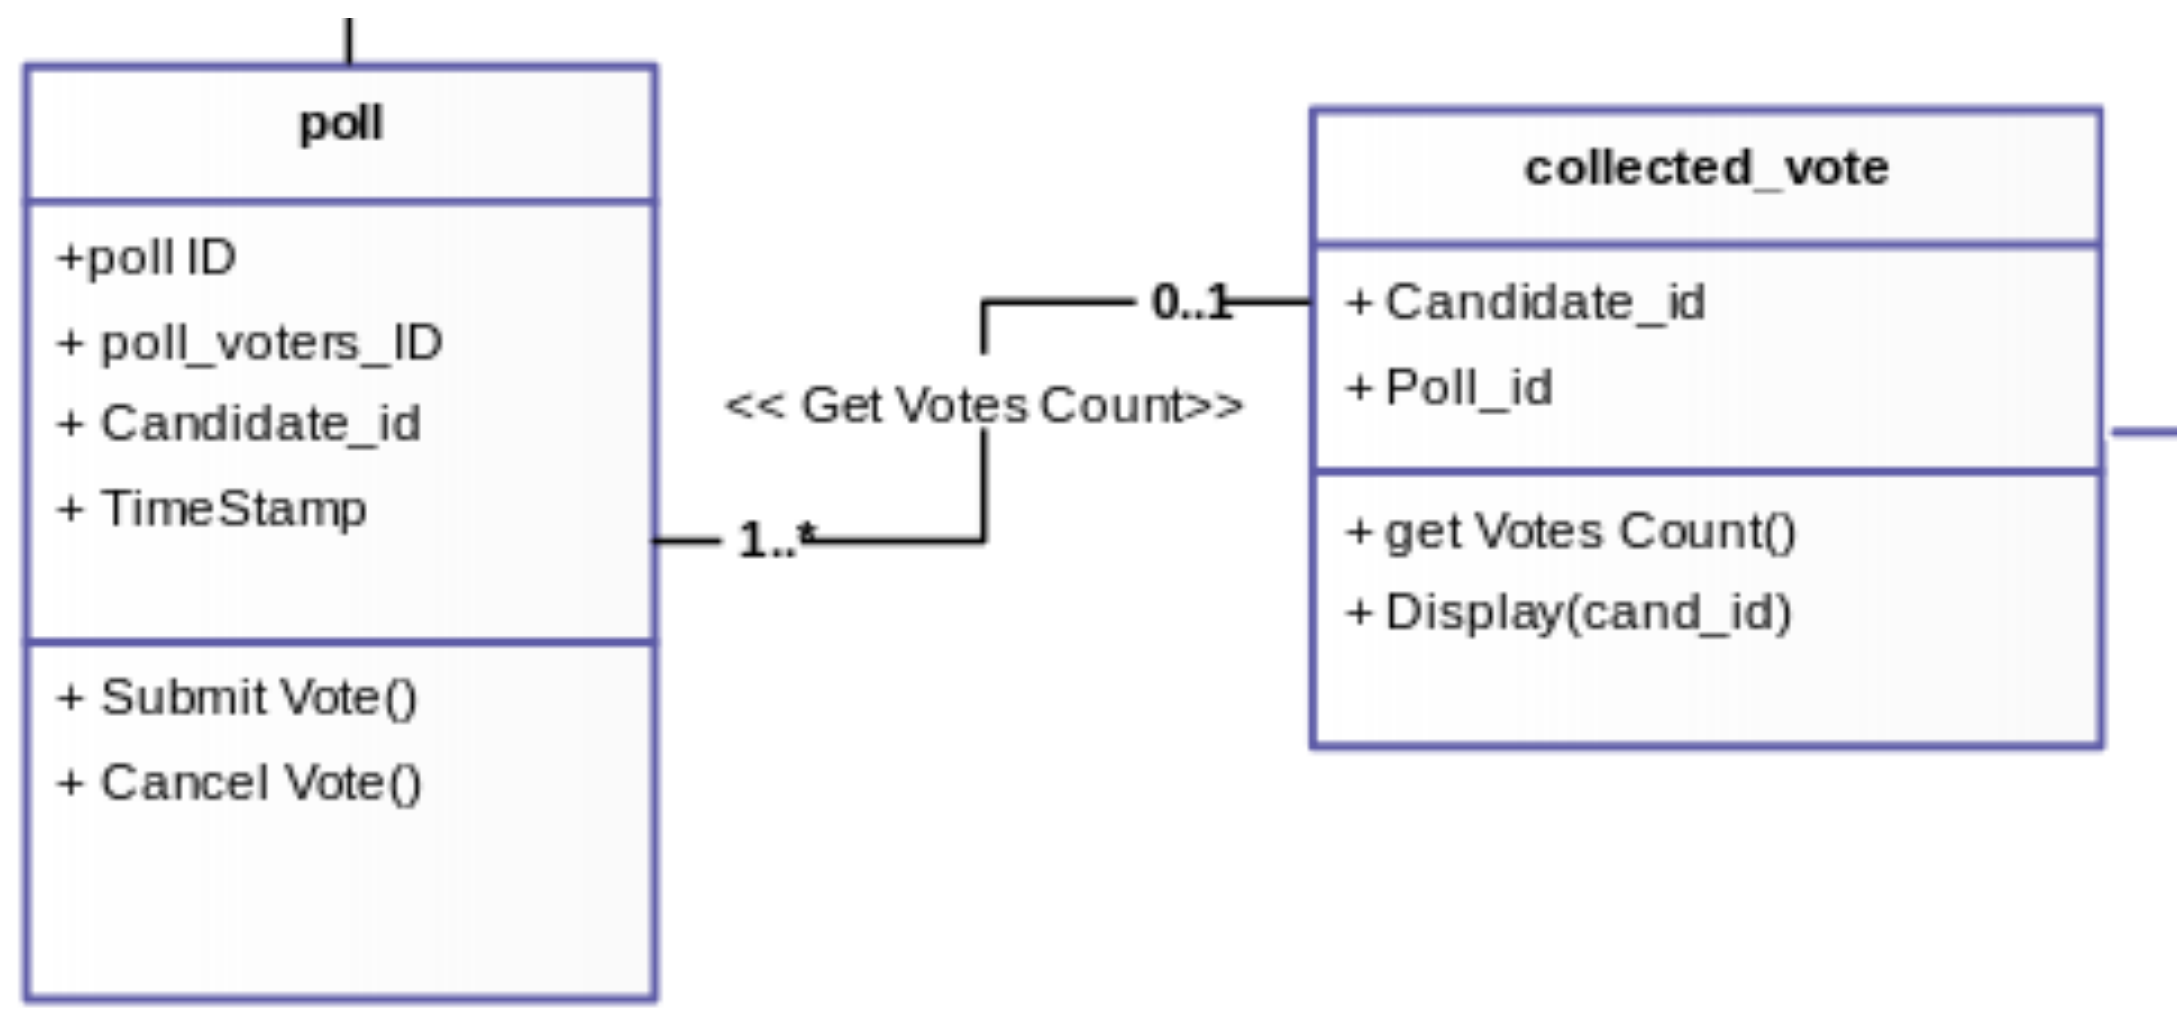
poll

+poll ID
+ poll_voters_ID
+ Candidate_id
+ TimeStamp

+ Submit Vote()
+ Cancel Vote()

1..*

<< Get Votes Count>>

0..1

collected_vote

+ Candidate_id
+ Poll_id

+ get Votes Count()
+ Display(cand_id)